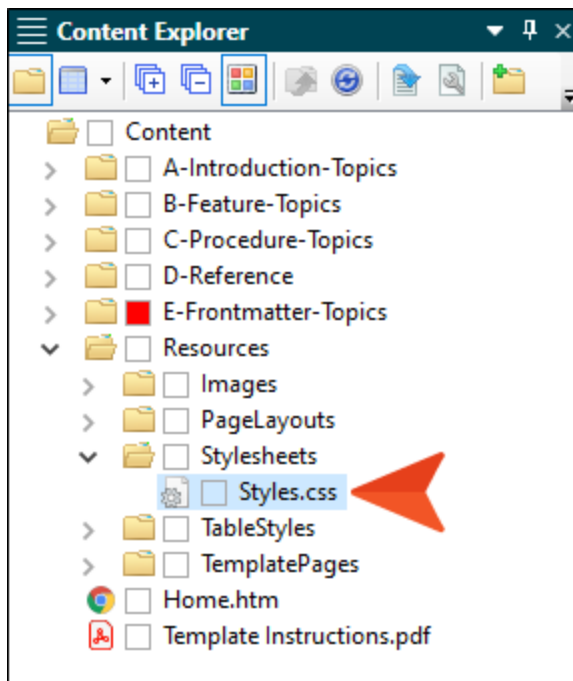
Content Explorer

Content
A-Introduction-Topics
B-Feature-Topics
C-Procedure-Topics
D-Reference
E-Frontmatter-Topics
Resources
Images
PageLayouts
Stylesheets
Styles.css
TableStyles
TemplatePages
Home.htm
Template Instructions.pdf